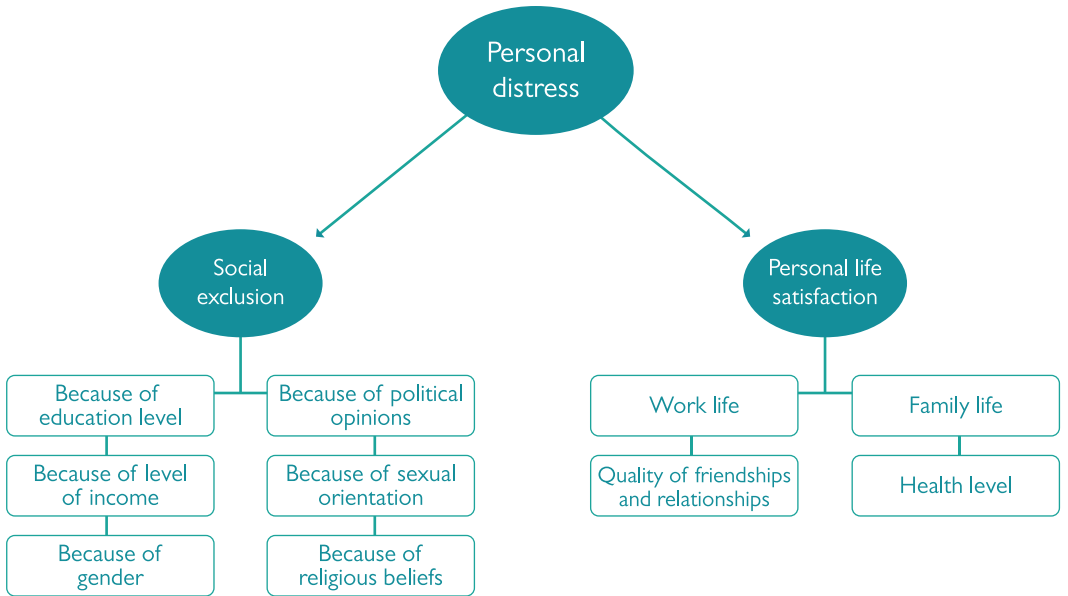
Personal distress

Social exclusion

Personal life satisfaction

Because of education level

Because of level of income

Because of gender

Because of political opinions

Because of sexual orientation

Because of religious beliefs

Work life

Quality of friendships and relationships

Family life

Health level